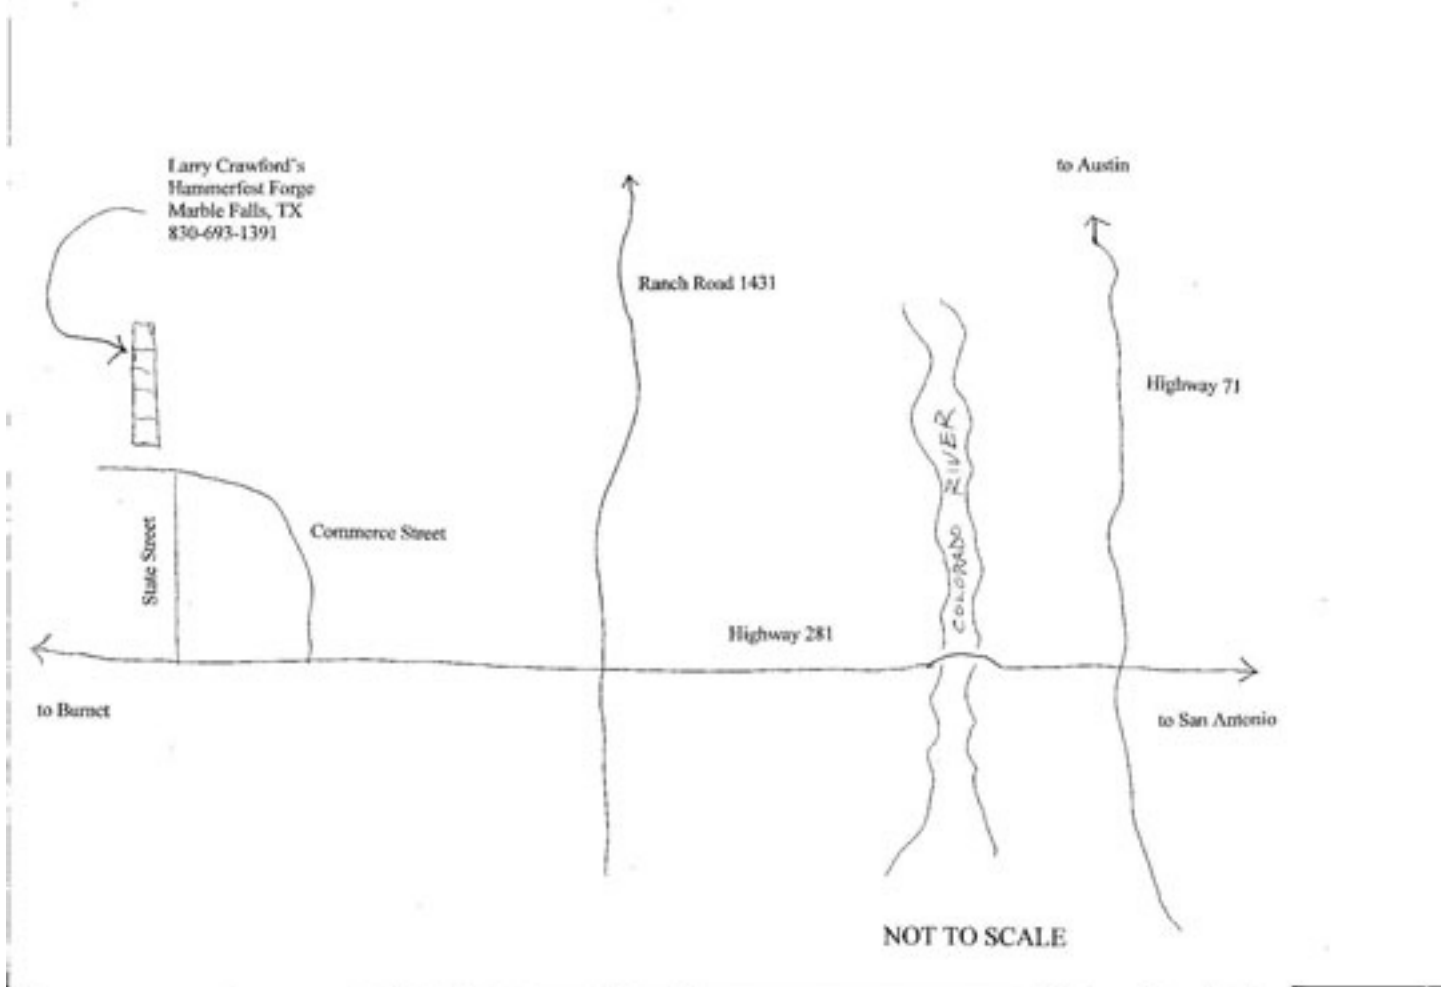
Larry Crawford's
Hammerfest Forge
Marble Falls, TX
830-693-1391

to Austin

Ranch Road 1431

Highway 71

COLORADO RIVER

State Street

Commerce Street

Highway 281

to Burnet

to San Antonio

NOT TO SCALE